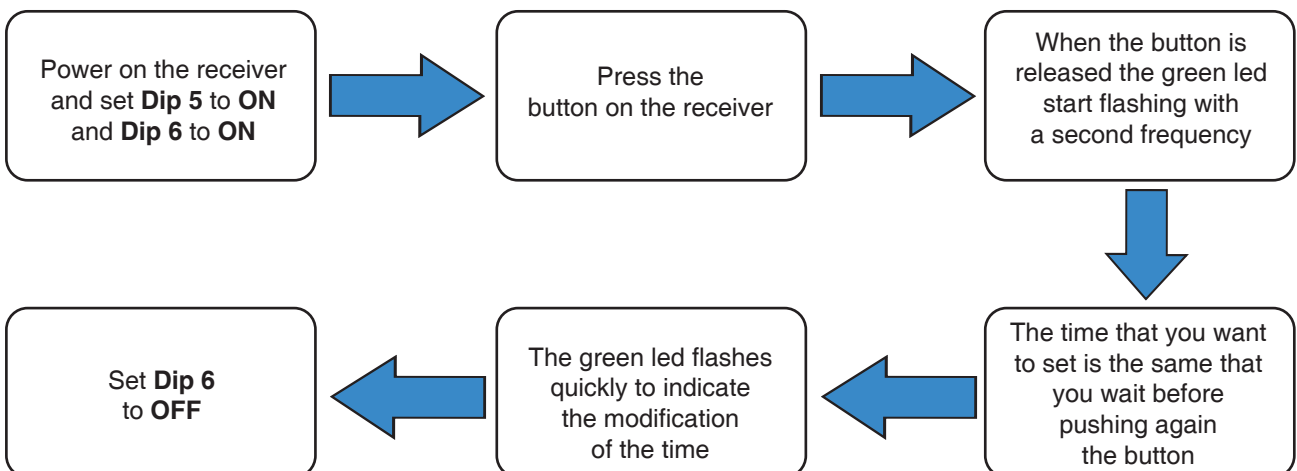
Power on the receiver and set **Dip 5** to **ON** and **Dip 6** to **ON**

Press the button on the receiver

When the button is released the green led start flashing with a second frequency

The time that you want to set is the same that you wait before pushing again the button

The green led flashes quickly to indicate the modification of the time

Set **Dip 6** to **OFF**